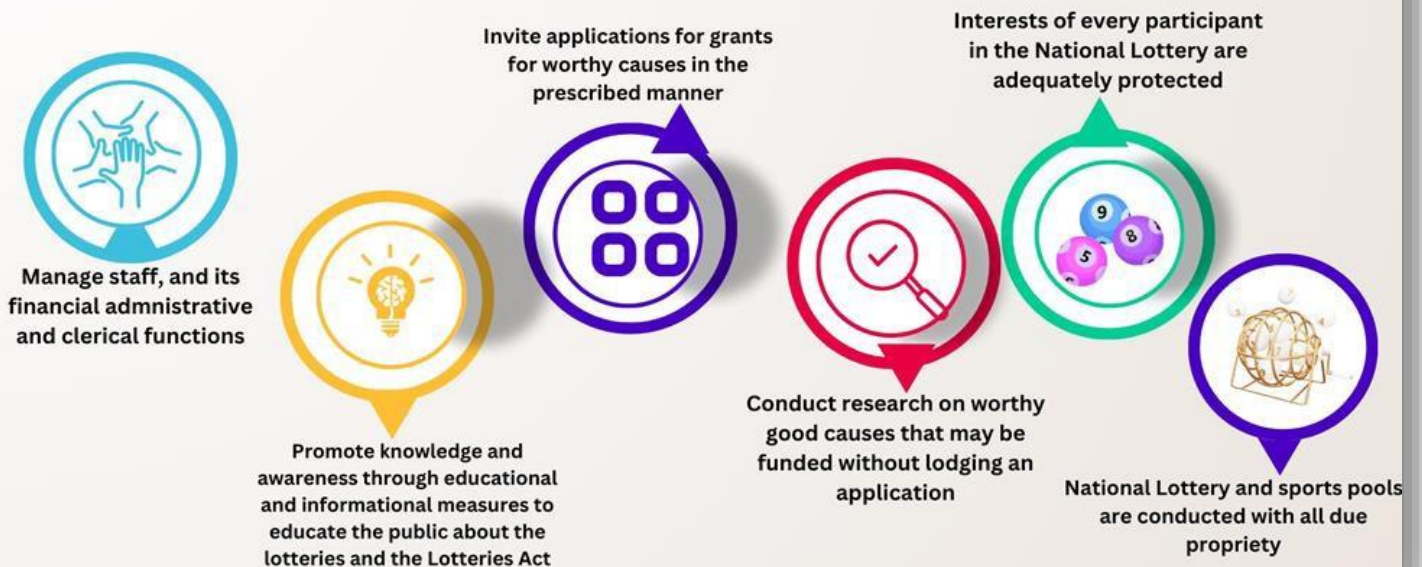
Manage staff, and its financial admnistrative and clerical functions

Promote knowledge and awareness through educational and informational measures to educate the public about the lotteries and the Lotteries Act

Invite applications for grants for worthy causes in the prescribed manner

Conduct research on worthy good causes that may be funded without lodging an application

Interests of every participant in the National Lottery are adequately protected

9

8

5

National Lottery and sports pools are conducted with all due propriety